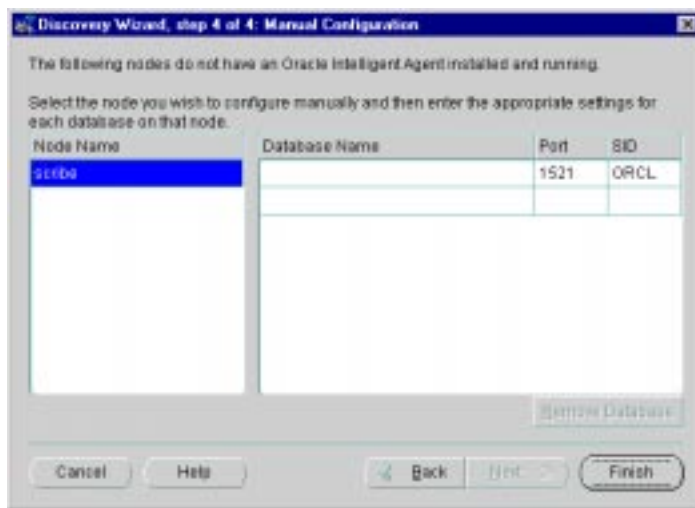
Discovery Wizard, step 4 of 4: Manual Configuration

The following nodes do not have an Oracle Intelligent Agent installed and running.

Select the node you wish to configure manually and then enter the appropriate settings for each database on that node.

Node Name

scribe

| Database Name | Port | SID |
|---|---|---|
| | 1521 | ORCL |
| | | |

Remove Database

Cancel

Help

Back

Next

Finish